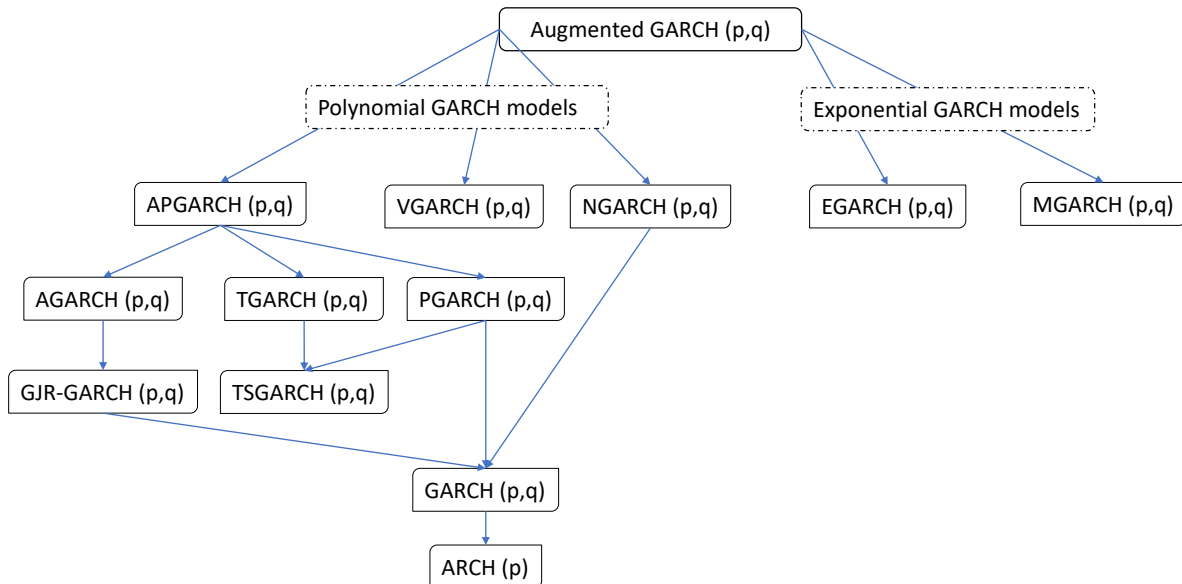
Augmented GARCH (p,q)

Polynomial GARCH models

Exponential GARCH models

APGARCH (p,q)

VGARCH (p,q)

NGARCH (p,q)

EGARCH (p,q)

MGARCH (p,q)

AGARCH (p,q)

TGARCH (p,q)

PGARCH (p,q)

GJR-GARCH (p,q)

TSGARCH (p,q)

GARCH (p,q)

ARCH (p)